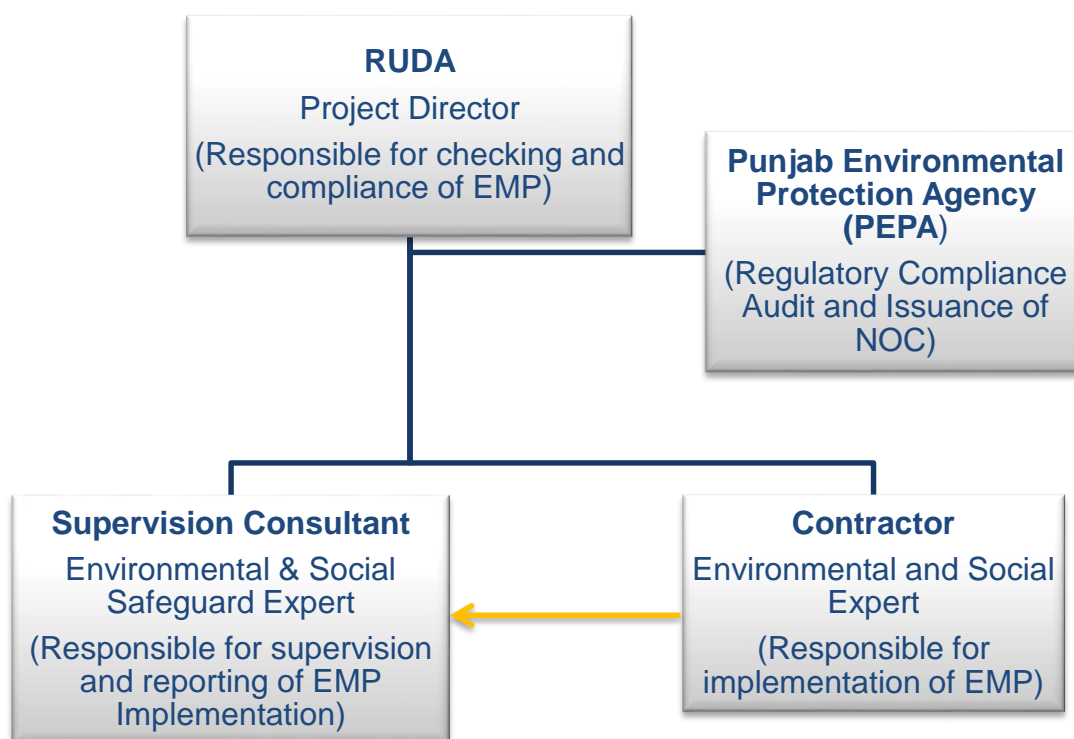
RUDA
Project Director
(Responsible for checking and compliance of EMP)

Punjab Environmental Protection Agency (PEPA)
(Regulatory Compliance Audit and Issuance of NOC)

Supervision Consultant
Environmental & Social Safeguard Expert
(Responsible for supervision and reporting of EMP Implementation)

Contractor
Environmental and Social Expert
(Responsible for implementation of EMP)